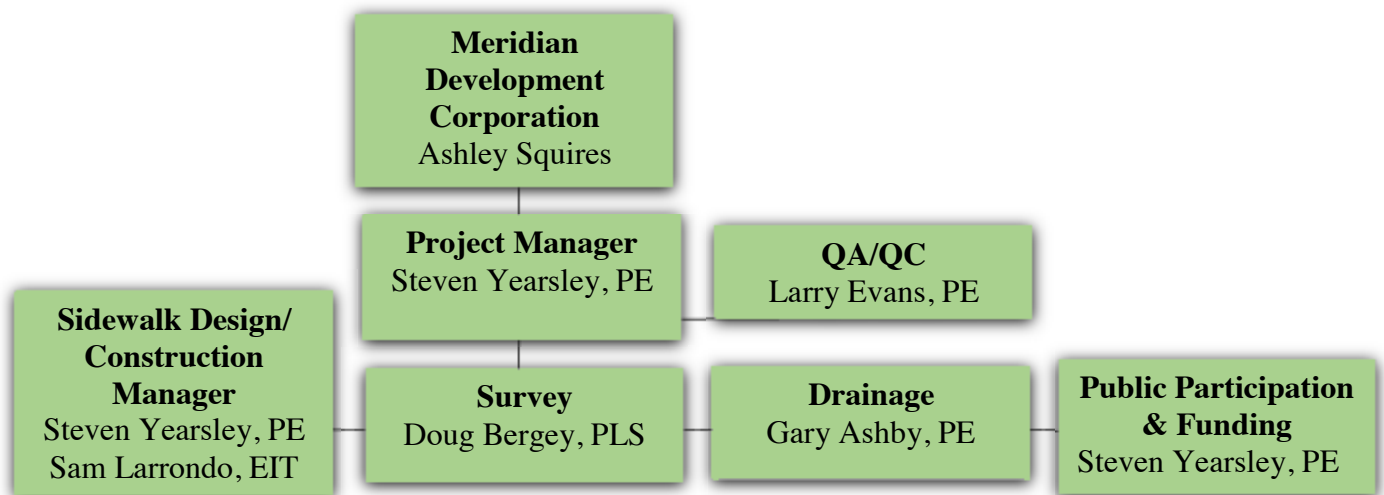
Meridian Development Corporation
Ashley Squires

Project Manager
Steven Yearsley, PE

QA/QC
Larry Evans, PE

Sidewalk Design/ Construction Manager
Steven Yearsley, PE
Sam Larrondo, EIT

Survey
Doug Bergey, PLS

Drainage
Gary Ashby, PE

Public Participation & Funding
Steven Yearsley, PE